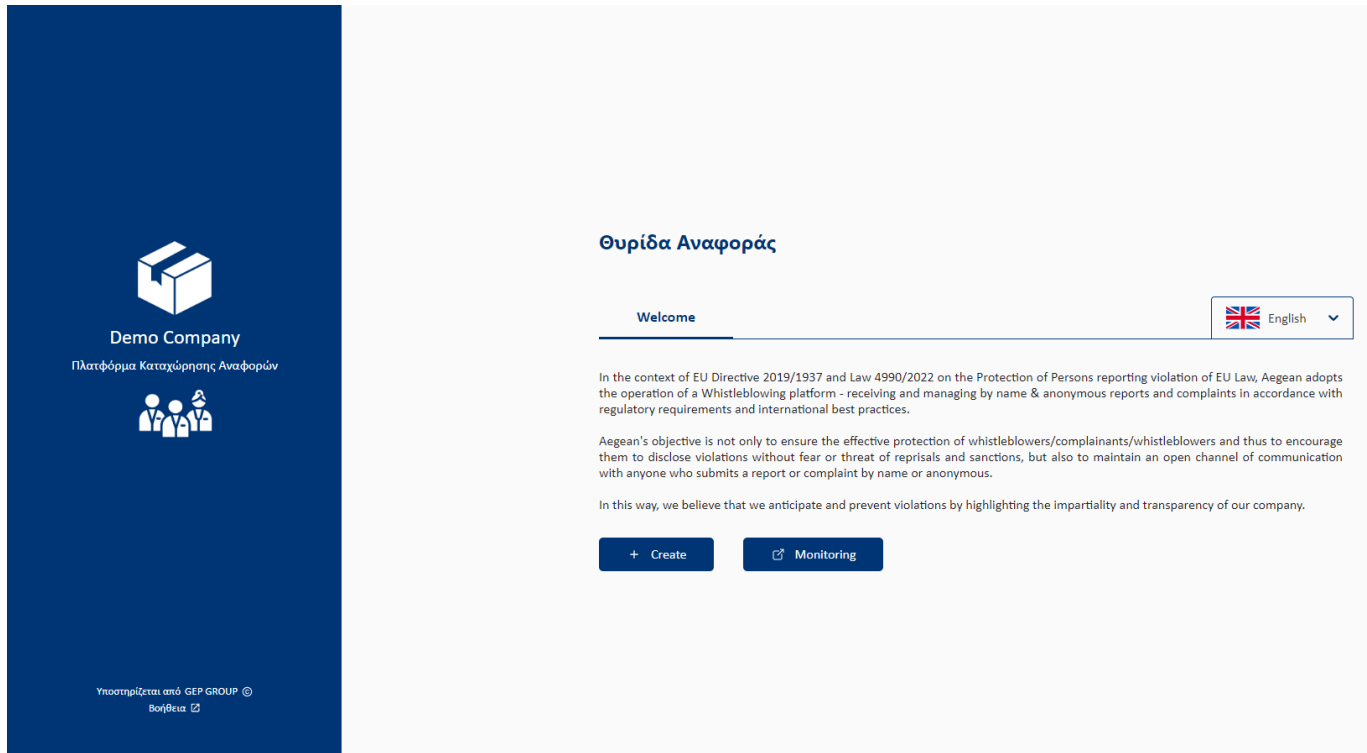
Demo Company

Πλατφόρμα Καταχώρησης Αναφορών

Υποστηρίζεται από GEP GROUP ©

Βοήθεια

Θυρίδα Αναφοράς

Welcome

English

In the context of EU Directive 2019/1937 and Law 4990/2022 on the Protection of Persons reporting violation of EU Law, Aegean adopts the operation of a Whistleblowing platform - receiving and managing by name & anonymous reports and complaints in accordance with regulatory requirements and international best practices.

Aegean's objective is not only to ensure the effective protection of whistleblowers/complainants/whistleblowers and thus to encourage them to disclose violations without fear or threat of reprisals and sanctions, but also to maintain an open channel of communication with anyone who submits a report or complaint by name or anonymous.

In this way, we believe that we anticipate and prevent violations by highlighting the impartiality and transparency of our company.

+ Create

Monitoring